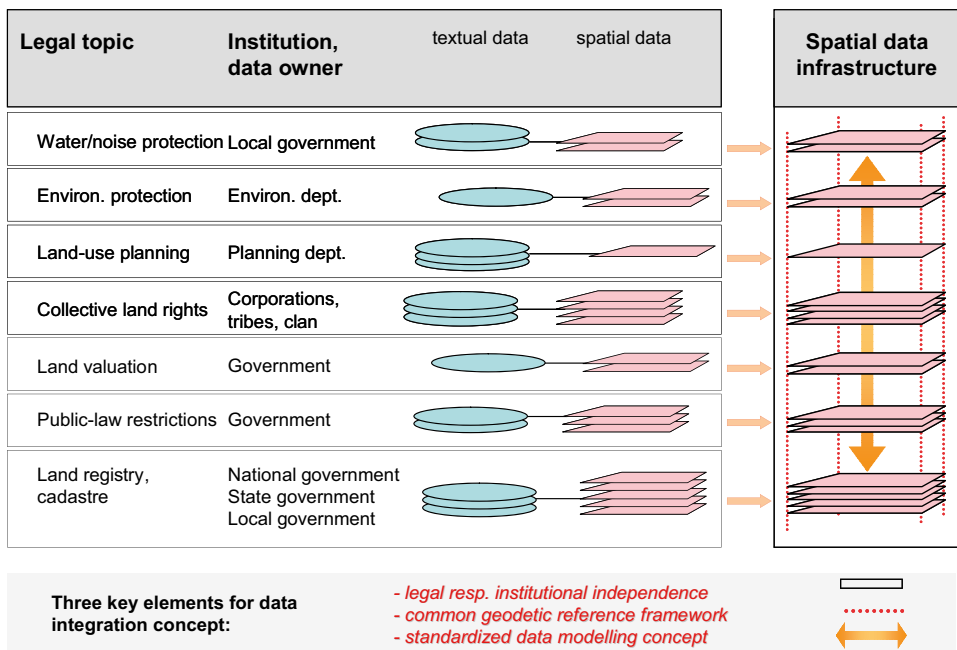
| Legal topic | Institution, data owner | textual data | spatial data |
|---|---|---|---|
| Water/noise protection | Local government | | |
| Environ. protection | Environ. dept. | | |
| Land-use planning | Planning dept. | | |
| Collective land rights | Corporations, tribes, clan | | |
| Land valuation | Government | | |
| Public-law restrictions | Government | | |
| Land registry, cadastre | National government State government Local government | | |

Spatial data infrastructure

Three key elements for data integration concept:

- legal resp. institutional independence
- common geodetic reference framework
- standardized data modelling concept